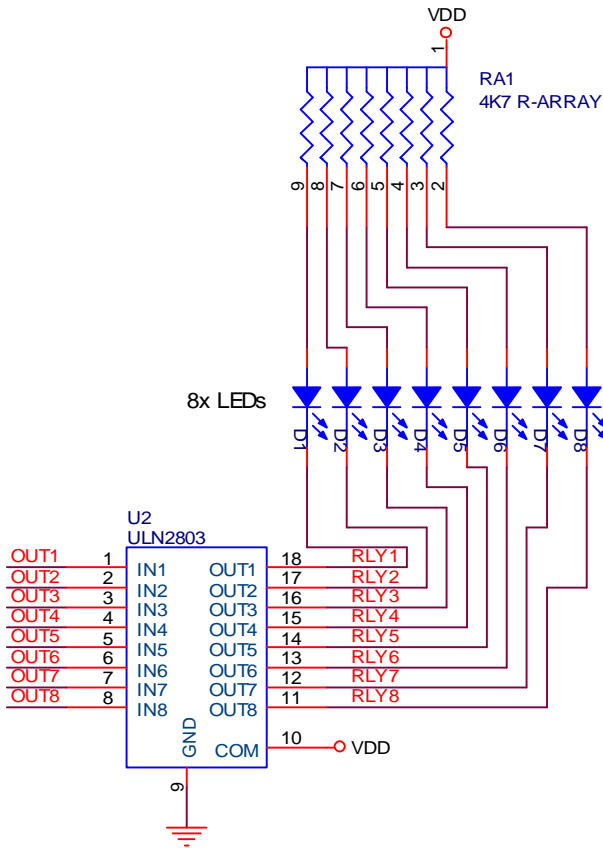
VDD
1
RA1
4K7 R-ARRAY
9 8 7 6 5 4 3 2
8x LEDs
D1 D2 D3 D4 D5 D6 D7 D8
U2
ULN2803
OUT1 1 IN1
OUT2 2 IN2
OUT3 3 IN3
OUT4 4 IN4
OUT5 5 IN5
OUT6 6 IN6
OUT7 7 IN7
OUT8 8 IN8
OUT1 18 RLY1
OUT2 17 RLY2
OUT3 16 RLY3
OUT4 15 RLY4
OUT5 14 RLY5
OUT6 13 RLY6
OUT7 12 RLY7
OUT8 11 RLY8
GND
COM 10 VDD
9